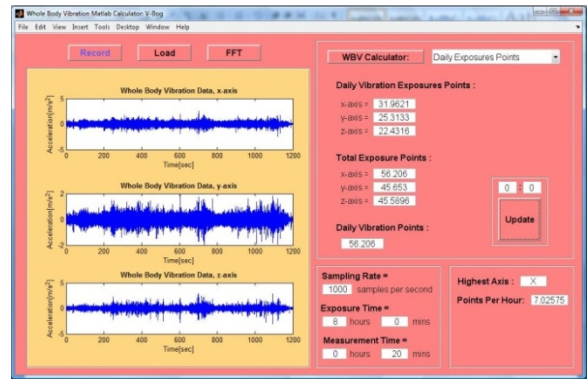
Whole Body Vibration Matlab Calculator V-Bog

File Edit View Insert Tools Desktop Window Help

Record Load FFT

Whole Body Vibration Data, x-axis

Acceleration[m/s$^2$]

5
0
-5

0 200 400 600 800 1000 1200

Time[sec]

Whole Body Vibration Data, y-axis

Acceleration[m/s$^2$]

2
0
-2

0 200 400 600 800 1000 1200

Time[sec]

Whole Body Vibration Data, z-axis

Acceleration[m/s$^2$]

5
0
-5

0 200 400 600 800 1000 1200

Time[sec]

WBV Calculator: Daily Exposures Points

Daily Vibration Exposures Points :

x-axis = 31.9621

y-axis = 25.3133

z-axis = 22.4316

Total Exposure Points :

x-axis = 56.206

y-axis = 45.653

z-axis = 45.5896

0 : 0

Update

Daily Vibration Points :

56.206

Sampling Rate =

1000 samples per second

Exposure Time =

8 hours 0 mins

Measurement Time =

0 hours 20 mins

Highest Axis : X

Points Per Hour: 7.02575